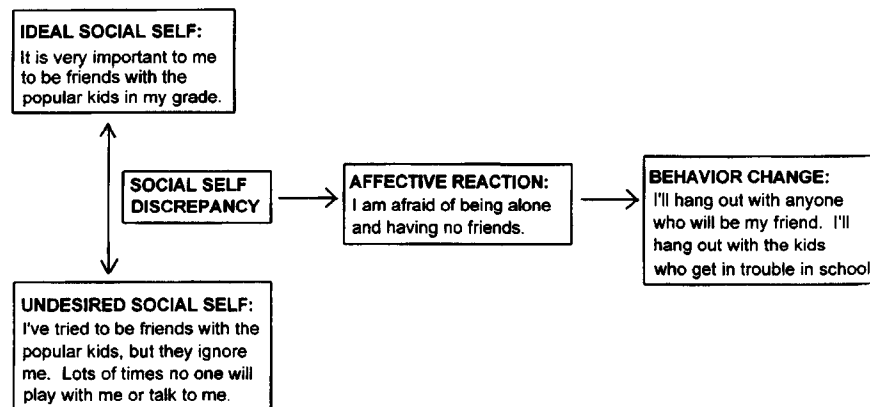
IDEAL SOCIAL SELF:
It is very important to me to be friends with the popular kids in my grade.

SOCIAL SELF DISCREPANCY

AFFECTIVE REACTION:
I am afraid of being alone and having no friends.

BEHAVIOR CHANGE:
I'll hang out with anyone who will be my friend. I'll hang out with the kids who get in trouble in school

UNDESIRED SOCIAL SELF:
I've tried to be friends with the popular kids, but they ignore me. Lots of times no one will play with me or talk to me.